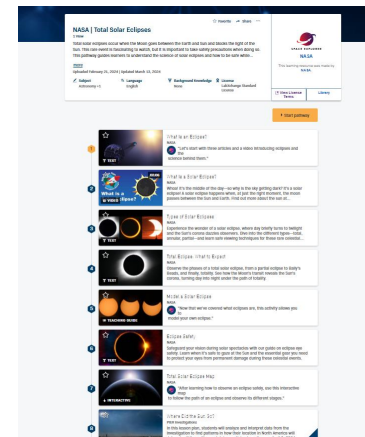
NASA | Total Solar Eclipses

Favorite   Share

Total solar eclipses occur when the Moon goes between the Earth and Sun and blocks the light of the Sun. This rare event is fascinating to watch, but it is important to take safety precautions when doing so. This pathway guides learners to understand the science of solar eclipses and how to be safe while...

Uploaded February 21, 2024 | Updated March 13, 2024

Subject Astronomy   Language English   Background Knowledge None   License LabXchange Standard License

NASA

This learning resource was made by NASA

View License Terms   Library

Start pathway

1 TEXT What is an Eclipse? NASA "Let's start with three articles and a video introducing eclipses and the science behind them."

2 VIDEO What is a Solar Eclipse? NASA Where is it the middle of the day—so why is the sky getting dark? It's a solar eclipse! A solar eclipse happens when, at just the right moment, the Moon passes between the Sun and Earth. Find out more about the sun in...

3 TEXT Types of Solar Eclipses NASA Experience the wonder of a solar eclipse, where day briefly turns to twilight and the Sun's corona dazzles observers. Dive into the different types—total, annular, partial—and learn safe viewing techniques for these rare celestial...

4 TEXT Total Eclipse: What to Expect NASA Observe the phases of a total solar eclipse, from a partial eclipse to Baily's Beads, and finally, totality. See how the Moon's shadow reveals the Sun's corona, turning day into night under the path of totality.

5 TEACHING GUIDE Model a Solar Eclipse NASA "Now that we've covered what eclipses are, this activity allows you model your own eclipse."

6 TEXT Eclipse Safety NASA Safeguard your vision during solar spectacles with our guide on eclipse eye safety. Learn when it's safe to gaze at the Sun and the essential gear you need to protect your eyes from permanent damage during these celestial events.

7 INTERACTIVE Total Solar Eclipse Map NASA "After learning how to observe an eclipse safely, use this interactive map to follow the path of an eclipse and observe its different stages."

8 Where Did the Sun Go? PBS NewsHour In this lesson plan, students will analyze and interpret data from the investigation to find patterns in how their location in North America will...